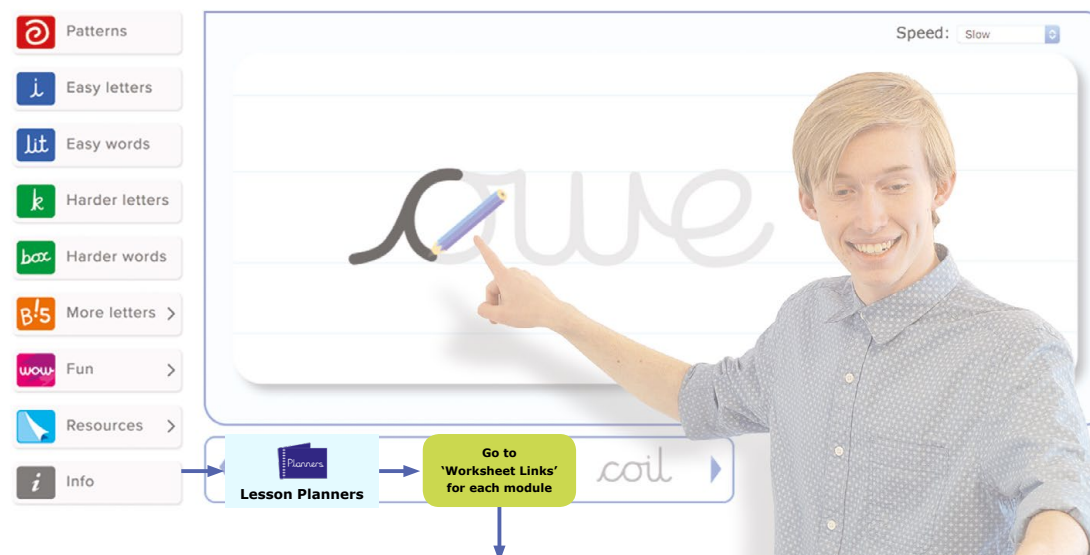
Patterns

Easy letters

lit Easy words

k Harder letters

box Harder words

B!5 More letters >

wow Fun >

Resources >

i Info

Speed: Slow

owe

Planners

Lesson Planners

Go to 'Worksheet Links' for each module

coil